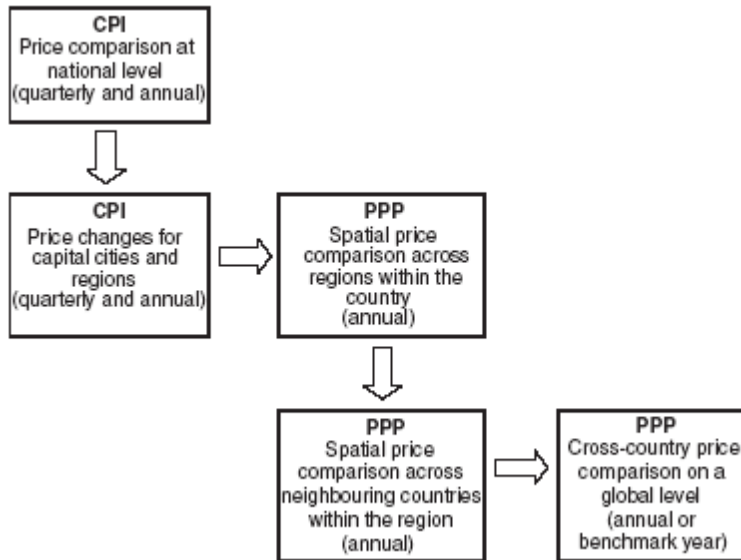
CPI
Price comparison at national level (quarterly and annual)

CPI
Price changes for capital cities and regions (quarterly and annual)

PPP
Spatial price comparison across regions within the country (annual)

PPP
Spatial price comparison across neighbouring countries within the region (annual)

PPP
Cross-country price comparison on a global level (annual or benchmark year)